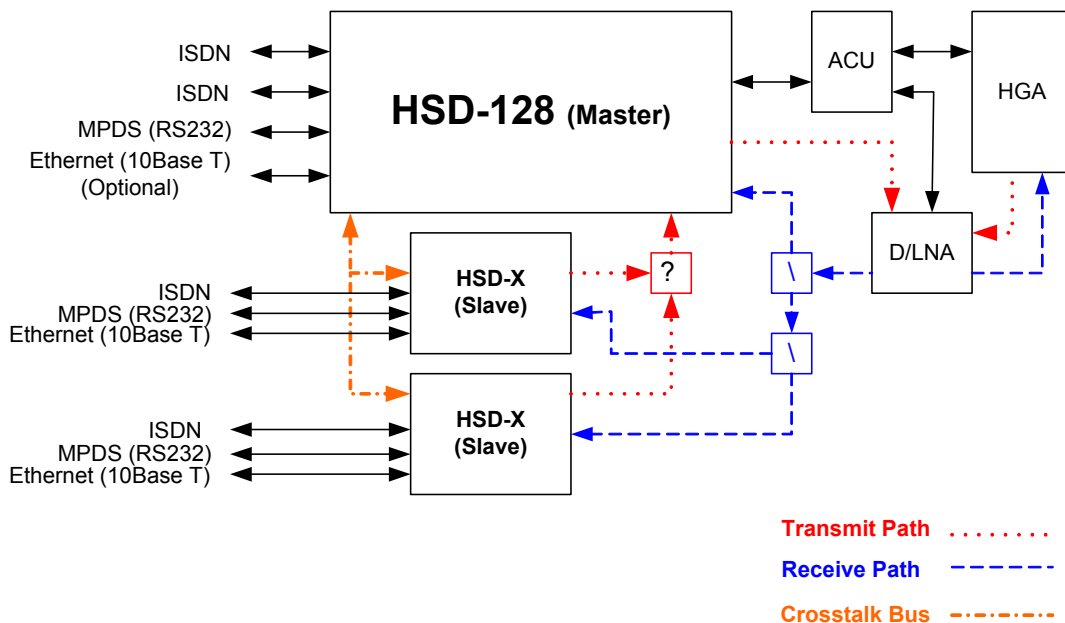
ISDN
ISDN
MPDS (RS232)
Ethernet (10Base T)
(Optional)

HSD-128 (Master)

ACU

HGA

D/LNA

?

\

\

ISDN
MPDS (RS232)
Ethernet (10Base T)

HSD-X
(Slave)

ISDN
MPDS (RS232)
Ethernet (10Base T)

HSD-X
(Slave)

Transmit Path
Receive Path
Crosstalk Bus